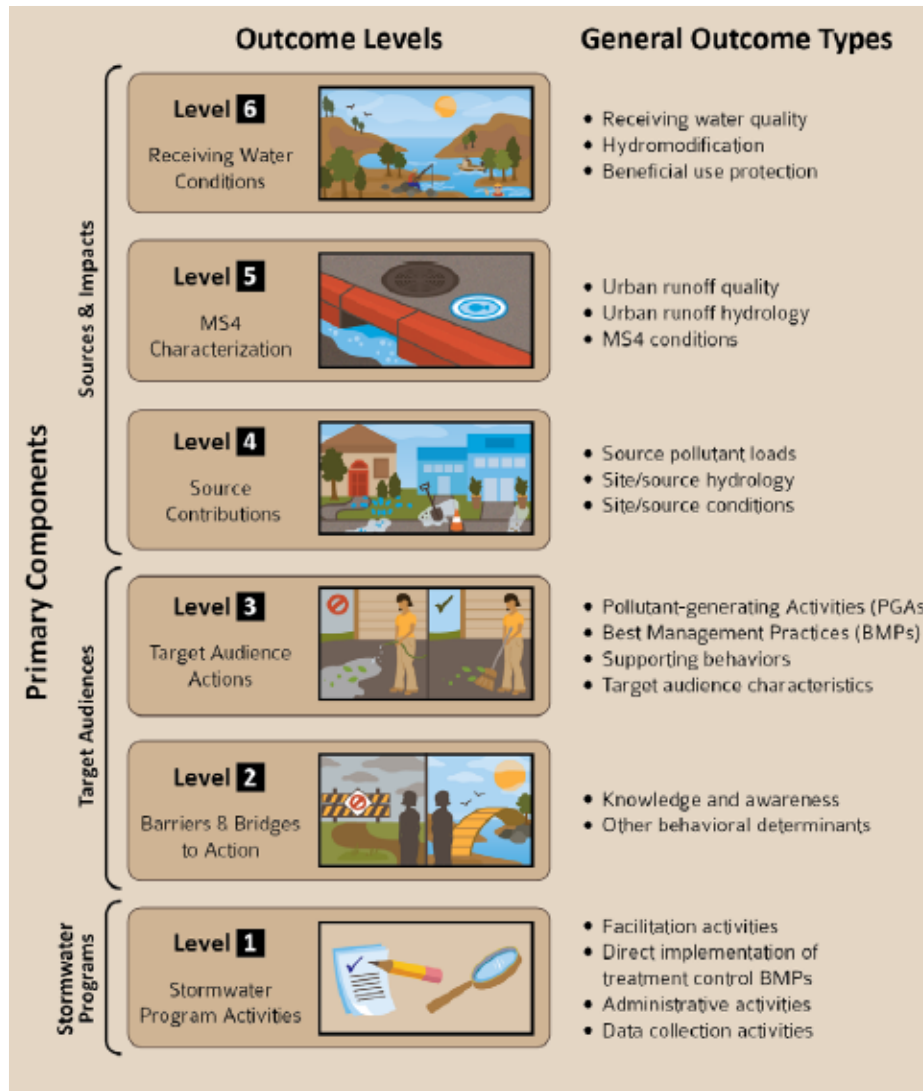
Outcome Levels

General Outcome Types

Primary Components

Sources & Impacts

Level 6
Receiving Water Conditions

• Receiving water quality
• Hydromodification
• Beneficial use protection

Level 5
MS4 Characterization

• Urban runoff quality
• Urban runoff hydrology
• MS4 conditions

Level 4
Source Contributions

• Source pollutant loads
• Site/source hydrology
• Site/source conditions

Target Audiences

Level 3
Target Audience Actions

• Pollutant-generating Activities (PGAs
• Best Management Practices (BMPs)
• Supporting behaviors
• Target audience characteristics

Level 2
Barriers & Bridges to Action

• Knowledge and awareness
• Other behavioral determinants

Stormwater Programs

Level 1
Stormwater Program Activities

• Facilitation activities
• Direct implementation of treatment control BMPs
• Administrative activities
• Data collection activities